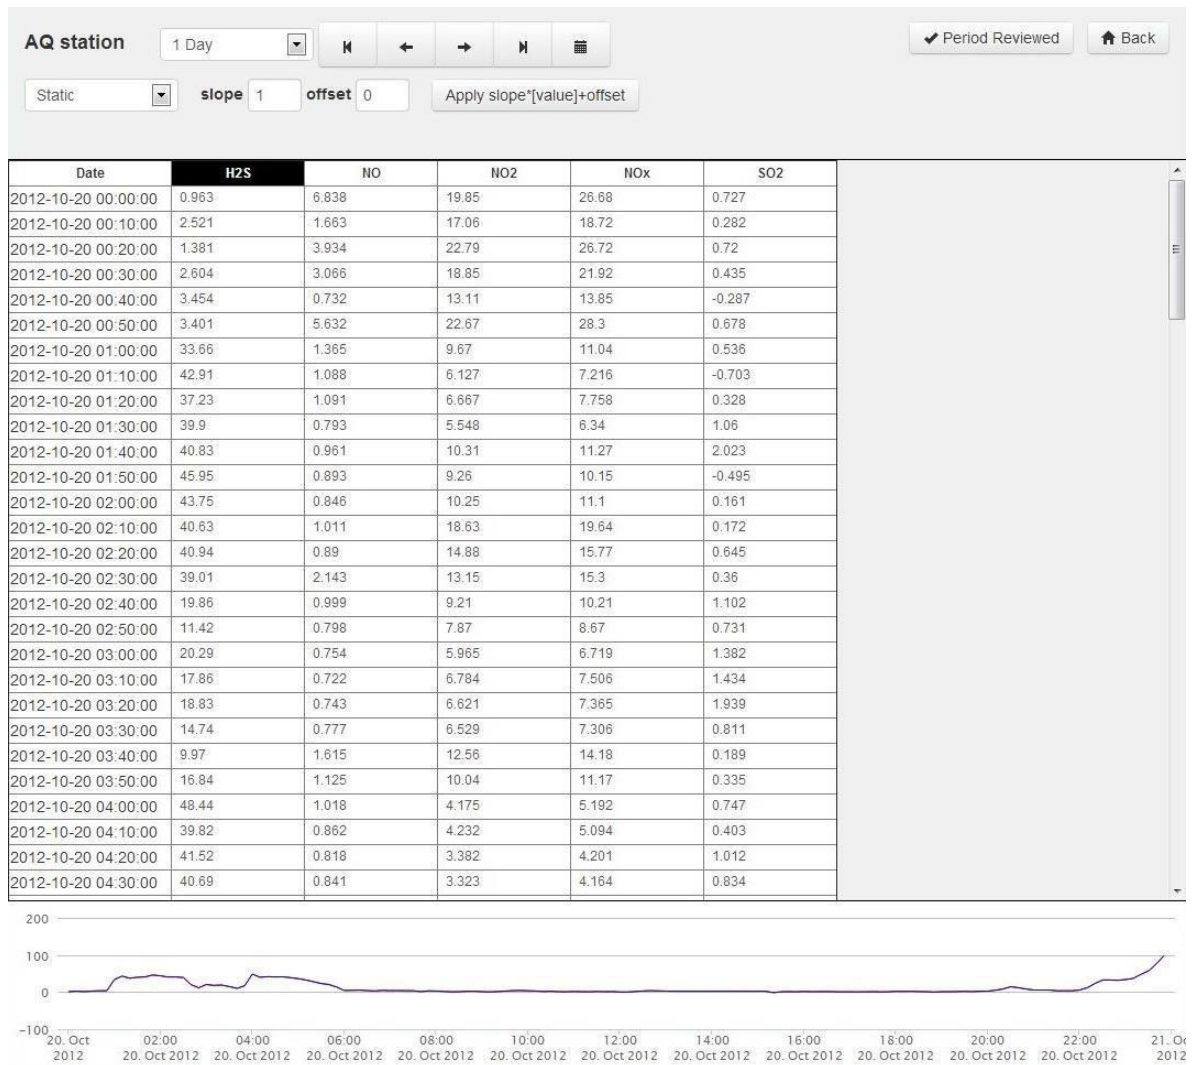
AQ station 1 Day

✔ Period Reviewed 🏠 Back

Static slope 1 offset 0 Apply slope*[value]+offset

| Date | H2S | NO | NO2 | NOx | SO2 |
|---|---|---|---|---|---|
| 2012-10-20 00:00:00 | 0.963 | 6.838 | 19.85 | 26.68 | 0.727 |
| 2012-10-20 00:10:00 | 2.521 | 1.663 | 17.06 | 18.72 | 0.282 |
| 2012-10-20 00:20:00 | 1.381 | 3.934 | 22.79 | 26.72 | 0.72 |
| 2012-10-20 00:30:00 | 2.604 | 3.066 | 18.85 | 21.92 | 0.435 |
| 2012-10-20 00:40:00 | 3.454 | 0.732 | 13.11 | 13.85 | -0.287 |
| 2012-10-20 00:50:00 | 3.401 | 5.632 | 22.67 | 28.3 | 0.678 |
| 2012-10-20 01:00:00 | 33.66 | 1.365 | 9.67 | 11.04 | 0.536 |
| 2012-10-20 01:10:00 | 42.91 | 1.088 | 6.127 | 7.216 | -0.703 |
| 2012-10-20 01:20:00 | 37.23 | 1.091 | 6.667 | 7.758 | 0.328 |
| 2012-10-20 01:30:00 | 39.9 | 0.793 | 5.548 | 6.34 | 1.06 |
| 2012-10-20 01:40:00 | 40.83 | 0.961 | 10.31 | 11.27 | 2.023 |
| 2012-10-20 01:50:00 | 45.95 | 0.893 | 9.26 | 10.15 | -0.495 |
| 2012-10-20 02:00:00 | 43.75 | 0.846 | 10.25 | 11.1 | 0.161 |
| 2012-10-20 02:10:00 | 40.63 | 1.011 | 18.63 | 19.64 | 0.172 |
| 2012-10-20 02:20:00 | 40.94 | 0.89 | 14.88 | 15.77 | 0.645 |
| 2012-10-20 02:30:00 | 39.01 | 2.143 | 13.15 | 15.3 | 0.36 |
| 2012-10-20 02:40:00 | 19.86 | 0.999 | 9.21 | 10.21 | 1.102 |
| 2012-10-20 02:50:00 | 11.42 | 0.798 | 7.87 | 8.67 | 0.731 |
| 2012-10-20 03:00:00 | 20.29 | 0.754 | 5.965 | 6.719 | 1.382 |
| 2012-10-20 03:10:00 | 17.86 | 0.722 | 6.784 | 7.506 | 1.434 |
| 2012-10-20 03:20:00 | 18.83 | 0.743 | 6.621 | 7.365 | 1.939 |
| 2012-10-20 03:30:00 | 14.74 | 0.777 | 6.529 | 7.306 | 0.811 |
| 2012-10-20 03:40:00 | 9.97 | 1.615 | 12.56 | 14.18 | 0.189 |
| 2012-10-20 03:50:00 | 16.84 | 1.125 | 10.04 | 11.17 | 0.335 |
| 2012-10-20 04:00:00 | 48.44 | 1.018 | 4.175 | 5.192 | 0.747 |
| 2012-10-20 04:10:00 | 39.82 | 0.862 | 4.232 | 5.094 | 0.403 |
| 2012-10-20 04:20:00 | 41.52 | 0.818 | 3.382 | 4.201 | 1.012 |
| 2012-10-20 04:30:00 | 40.69 | 0.841 | 3.323 | 4.164 | 0.834 |

200
100
0
-100
20. Oct 2012
02:00 20. Oct 2012
04:00 20. Oct 2012
06:00 20. Oct 2012
08:00 20. Oct 2012
10:00 20. Oct 2012
12:00 20. Oct 2012
14:00 20. Oct 2012
16:00 20. Oct 2012
18:00 20. Oct 2012
20:00 20. Oct 2012
22:00 20. Oct 2012
21. Oc 2012